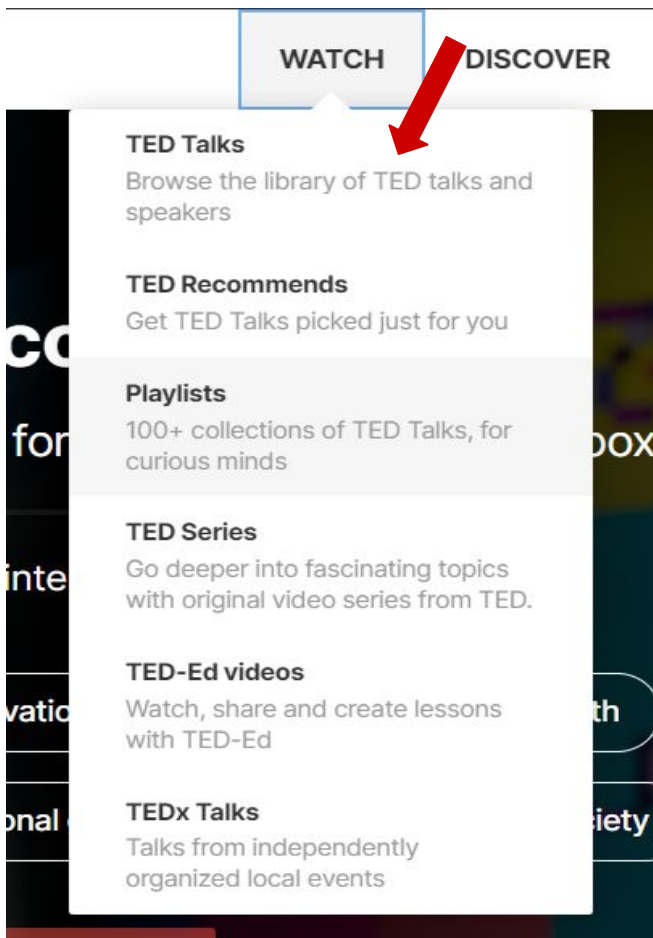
WATCH DISCOVER

TED Talks
Browse the library of TED talks and speakers

TED Recommends
Get TED Talks picked just for you

Playlists
100+ collections of TED Talks, for curious minds

TED Series
Go deeper into fascinating topics with original video series from TED.

TED-Ed videos
Watch, share and create lessons with TED-Ed

TEDx Talks
Talks from independently organized local events

co
for
box
inte
vatio
th
onal
iety